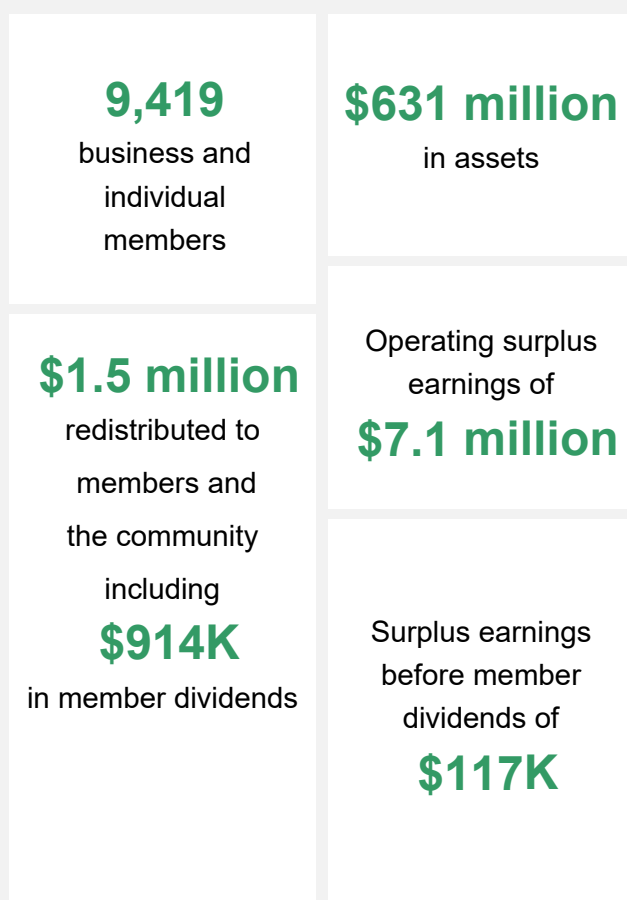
9,419
business and individual members

$631 million
in assets

$1.5 million
redistributed to members and the community including
$914K
in member dividends

Operating surplus earnings of
$7.1 million

Surplus earnings before member dividends of
$117K